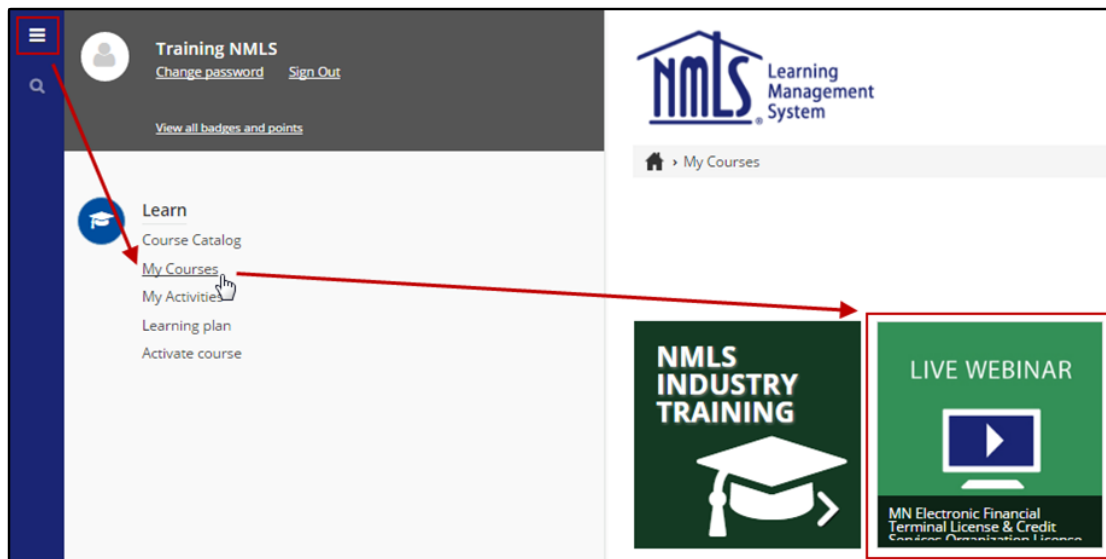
Training NMLS

Change password Sign Out

View all badges and points

Learn

Course Catalog

My Courses

My Activities

Learning plan

Activate course

NMLS Learning Management System

My Courses

NMLS INDUSTRY TRAINING

LIVE WEBINAR

MN Electronic Financial Terminal License & Credit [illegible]